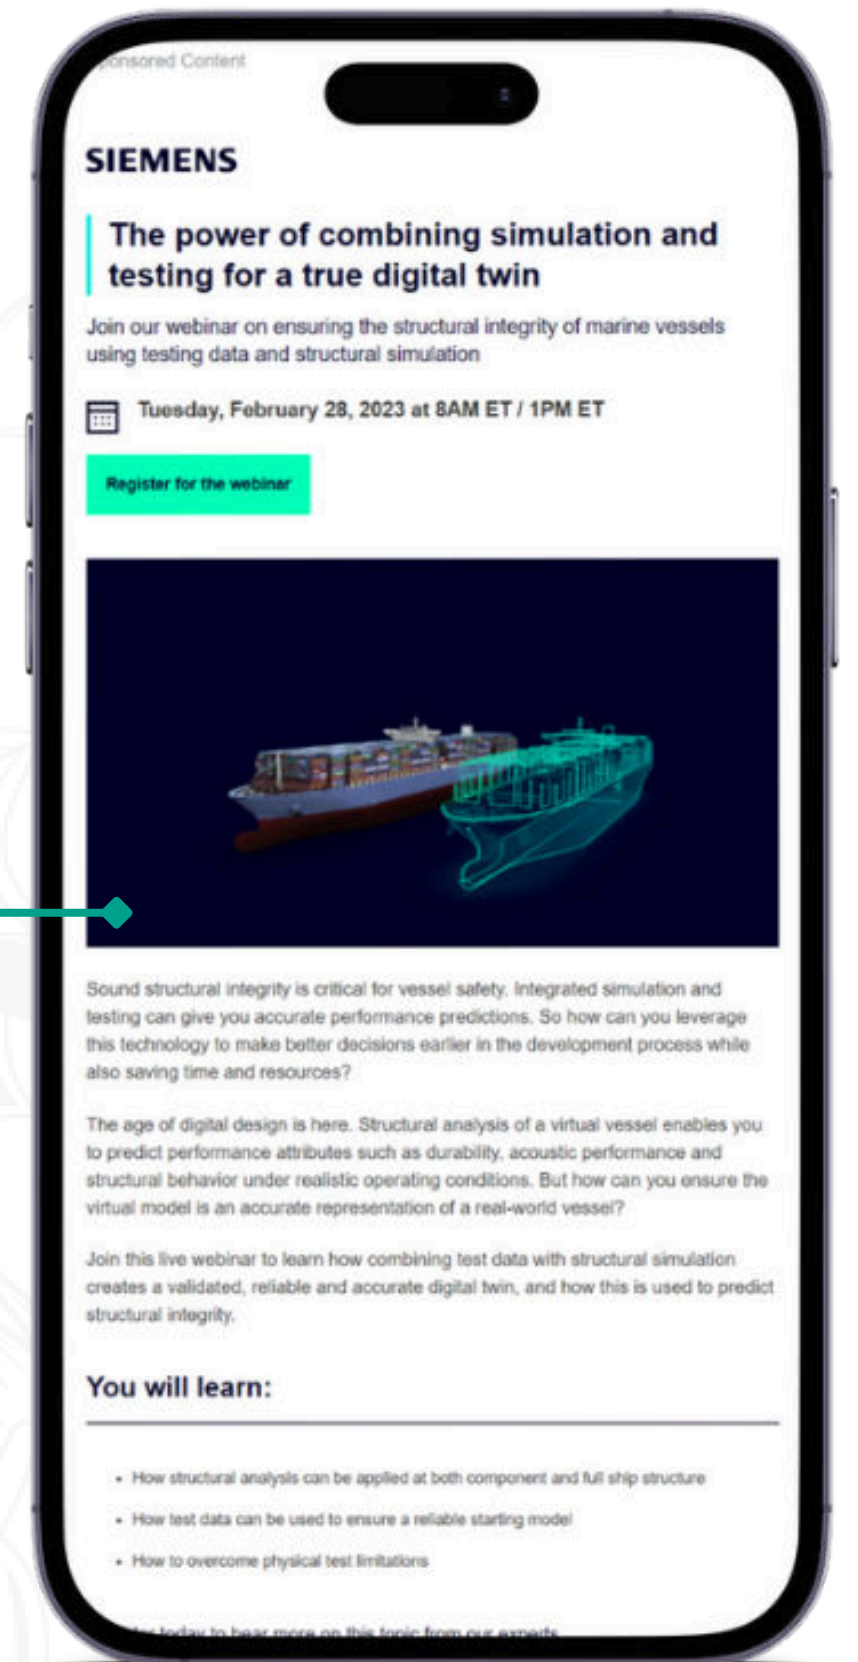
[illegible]onsored Content

SIEMENS

The power of combining simulation and testing for a true digital twin

Join our webinar on ensuring the structural integrity of marine vessels using testing data and structural simulation

Tuesday, February 28, 2023 at 8AM ET / 1PM ET

Register for the webinar

Sound structural integrity is critical for vessel safety. Integrated simulation and testing can give you accurate performance predictions. So how can you leverage this technology to make better decisions earlier in the development process while also saving time and resources?

The age of digital design is here. Structural analysis of a virtual vessel enables you to predict performance attributes such as durability, acoustic performance and structural behavior under realistic operating conditions. But how can you ensure the virtual model is an accurate representation of a real-world vessel?

Join this live webinar to learn how combining test data with structural simulation creates a validated, reliable and accurate digital twin, and how this is used to predict structural integrity.

You will learn:

• How structural analysis can be applied at both component and full ship structure
• How test data can be used to ensure a reliable starting model
• How to overcome physical test limitations

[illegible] today to hear more on this topic from our experts